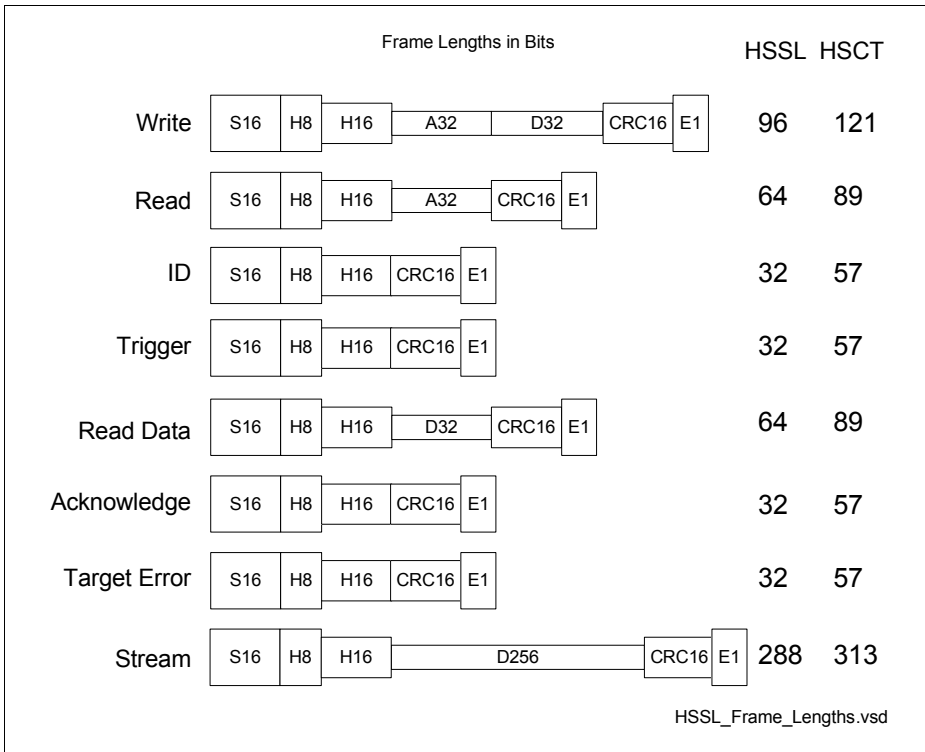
Frame Lengths in Bits

HSSL HSCT

Write S16 H8 H16 A32 D32 CRC16 E1 96 121

Read S16 H8 H16 A32 CRC16 E1 64 89

ID S16 H8 H16 CRC16 E1 32 57

Trigger S16 H8 H16 CRC16 E1 32 57

Read Data S16 H8 H16 D32 CRC16 E1 64 89

Acknowledge S16 H8 H16 CRC16 E1 32 57

Target Error S16 H8 H16 CRC16 E1 32 57

Stream S16 H8 H16 D256 CRC16 E1 288 313

HSSL_Frame_Lengths.vsd